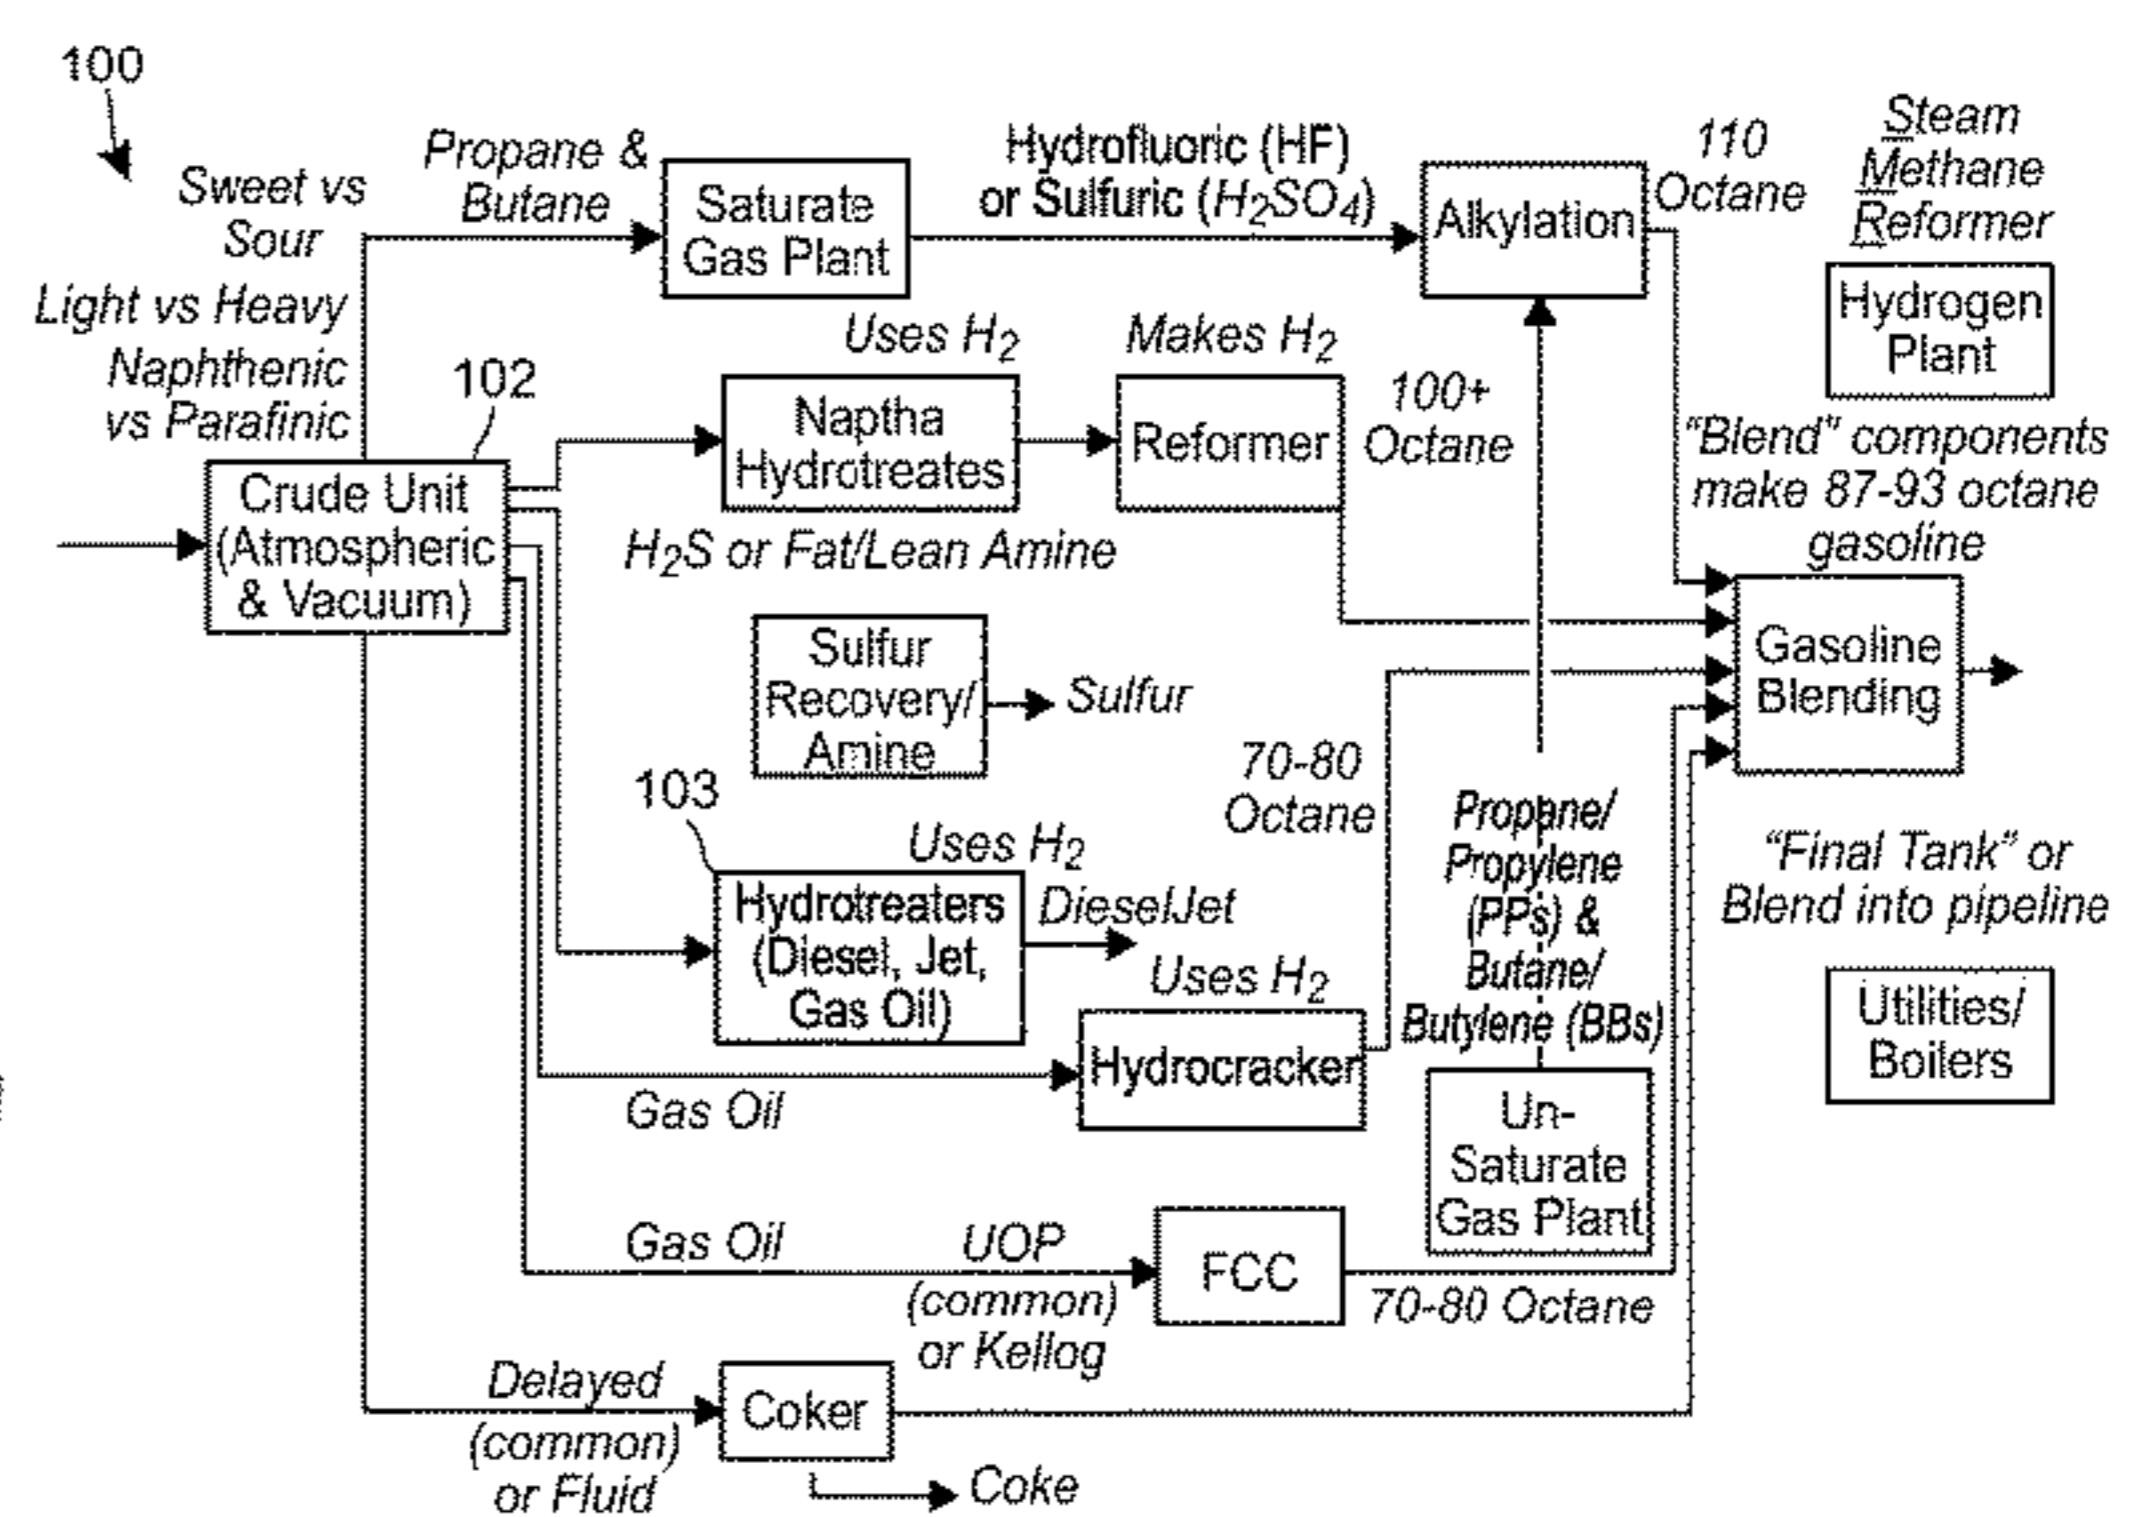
100

Sweet vs Sour

Light vs Heavy

Naphthenic vs Parafinic

Propane & Butane

Saturate Gas Plant

Hydrofluoric (HF) or Sulfuric ($H_2SO_4$)

Alkylation

110 Octane

Steam Methane Reformer

Hydrogen Plant

Uses $H_2$

Makes $H_2$

102

Naptha Hydrotreates

Reformer

100+ Octane

"Blend" components make 87-93 octane gasoline

Crude Unit (Atmospheric & Vacuum)

$H_2S$ or Fat/Lean Amine

Gasoline Blending

Sulfur Recovery/ Amine

Sulfur

70-80 Octane

103

Propane/ Propylene (PPs) & Butane/ Butylene (BBs)

"Final Tank" or Blend into pipeline

Uses $H_2$

Hydrotreaters (Diesel, Jet, Gas Oil)

Diesel/Jet

Uses $H_2$

Utilities/ Boilers

Hydrocracker

Gas Oil

Un-Saturate Gas Plant

Gas Oil

UOP (common) or Kellog

FCC

70-80 Octane

Delayed (common) or Fluid

Coker

Coke